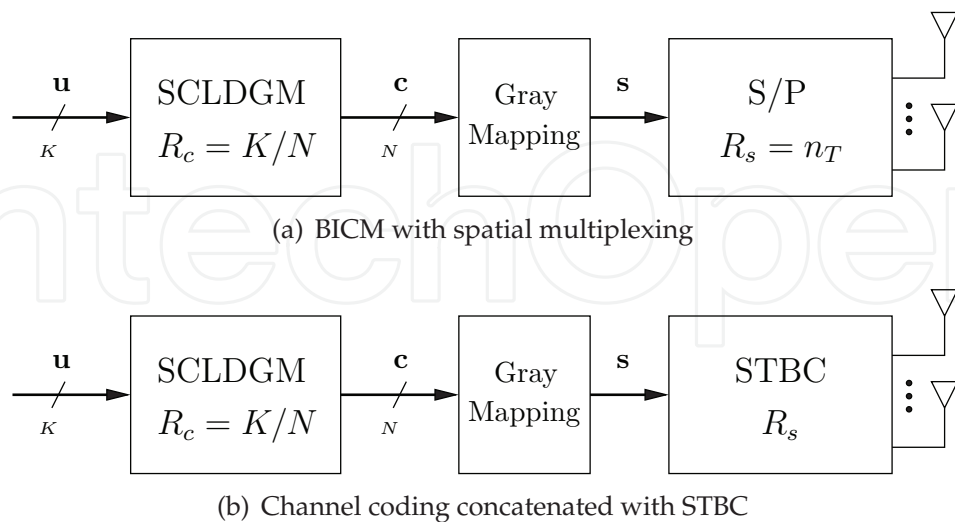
$\mathbf{u}$

$K$

SCLDGM

$R_c = K/N$

$\mathbf{c}$

$N$

Gray Mapping

$\mathbf{s}$

S/P

$R_s = n_T$

(a) BICM with spatial multiplexing

$\mathbf{u}$

$K$

SCLDGM

$R_c = K/N$

$\mathbf{c}$

$N$

Gray Mapping

$\mathbf{s}$

STBC

$R_s$

(b) Channel coding concatenated with STBC